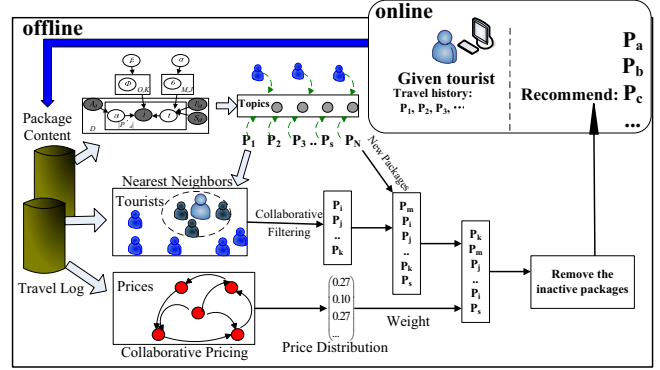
online

offline

Given tourist

Travel history:
$P_1, P_2, P_3, \cdots$

$P_a$
$P_b$
Recommend: $P_c$
...

Package Content

Topics

$P_1$ $P_2$ $P_3$ .. $P_s$ $P_N$

New Packages

Nearest Neighbors

Tourists

Collaborative Filtering

$P_i$
$P_j$
..
$P_k$

$P_m$
$P_i$
$P_j$
..
$P_k$
$P_s$

$P_k$
$P_m$
$P_j$
..
$P_i$
$P_s$

Remove the inactive packages

Travel Log

Prices

Collaborative Pricing

0.27
0.10
0.27
...

Price Distribution

Weight